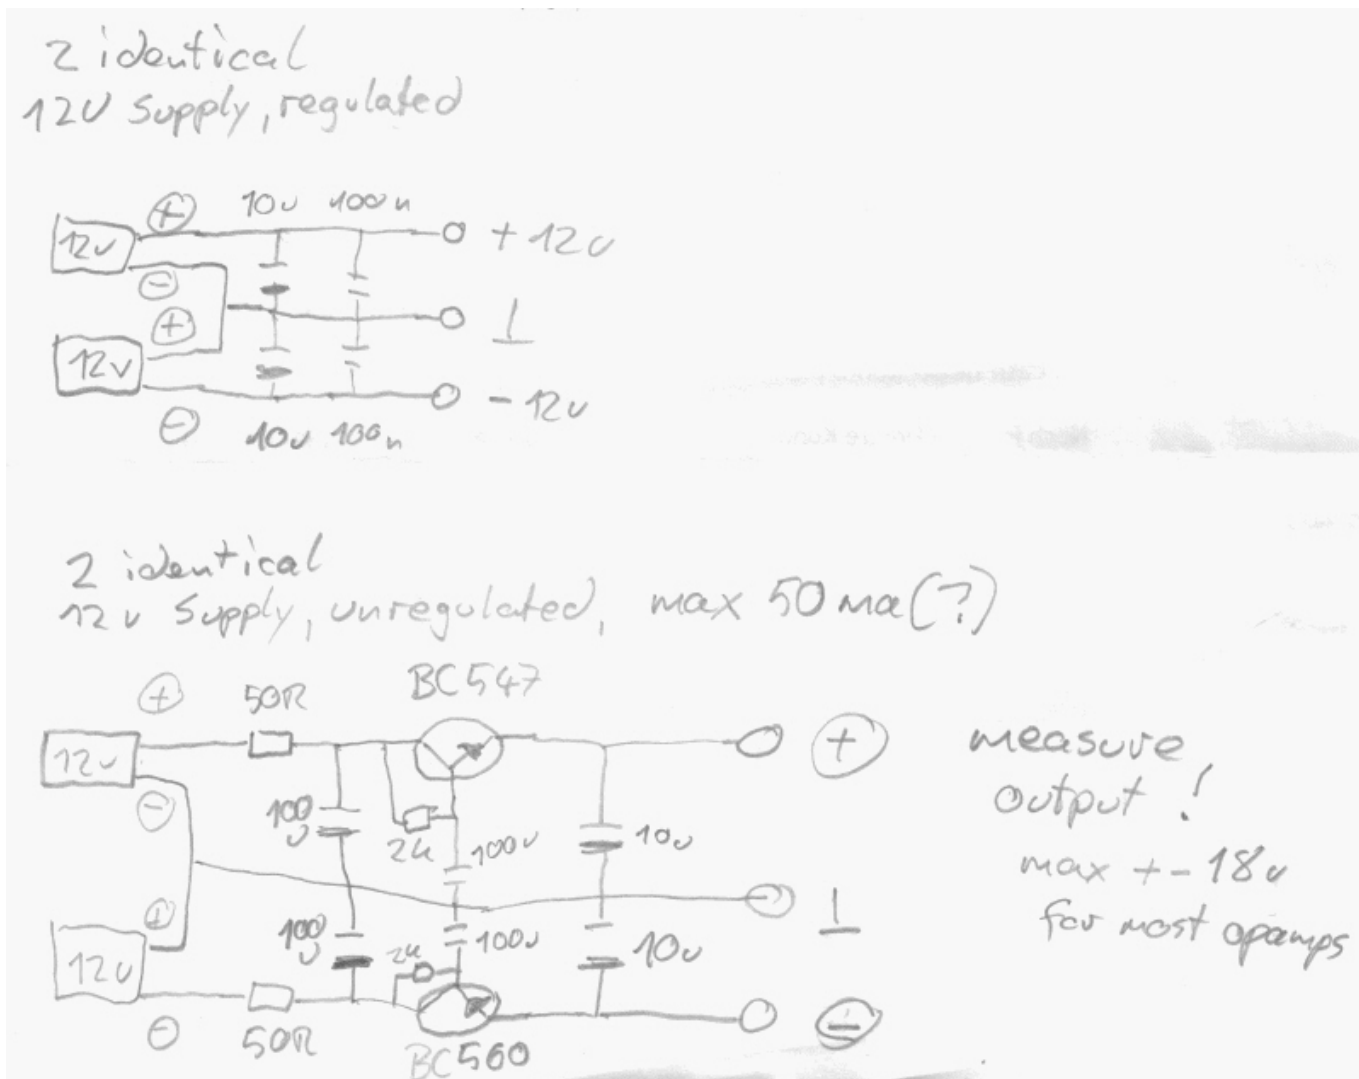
2 identical
12V Supply, regulated

12v
12v
+
−
+
−
10u 100n
+12v
⊥
−12v
10u 100n

2 identical
12v Supply, unregulated, max 50ma(?)

+
12v
−
+
12v
−
50R
BC547
100u
2k
100u
10u
+
⊥
100u
2k
100u
10u
−
50R
BC560

measure output!
max +−18v for most opamps